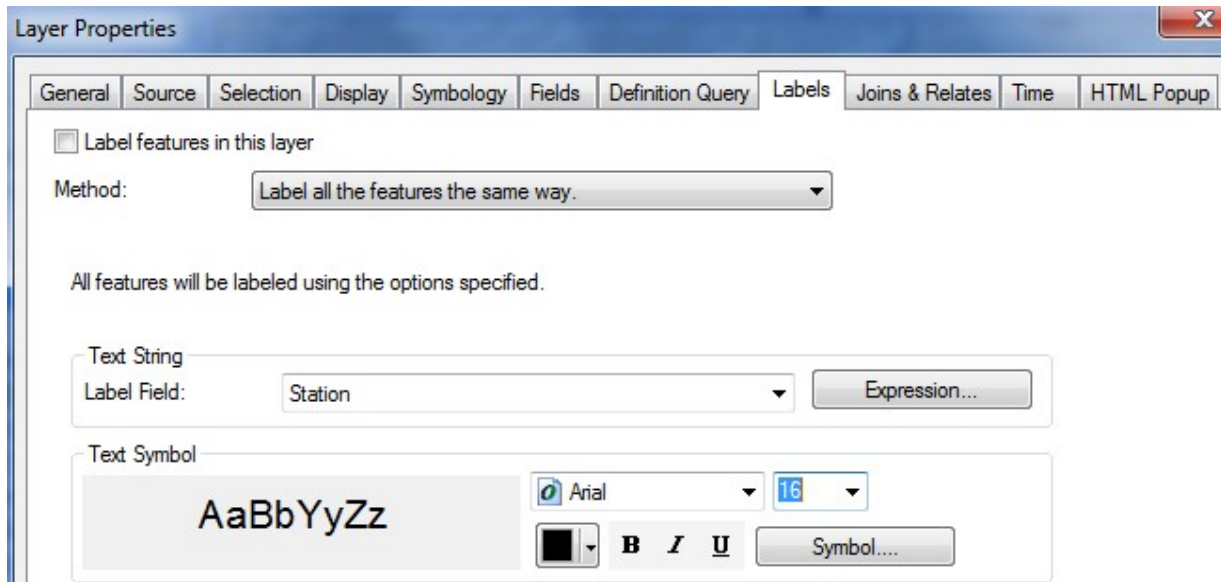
Layer Properties

General | Source | Selection | Display | Symbology | Fields | Definition Query | Labels | Joins & Relates | Time | HTML Popup

Label features in this layer

Method: Label all the features the same way.

All features will be labeled using the options specified.

Text String

Label Field: Station

Expression...

Text Symbol

AaBbYyZz

Arial

16

B I U

Symbol....